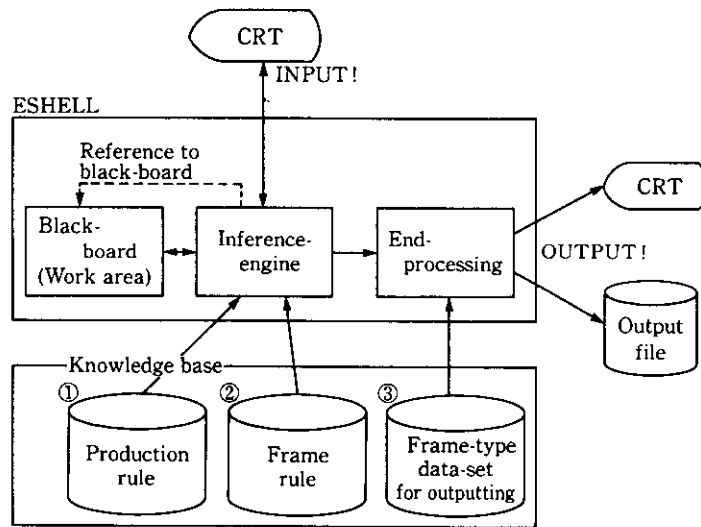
CRT

INPUT!

ESHELL

Reference to black-board

Black-board (Work area)

Inference-engine

End-processing

CRT

OUTPUT!

Output file

Knowledge base

①

Production rule

②

Frame rule

③

Frame-type data-set for outputting